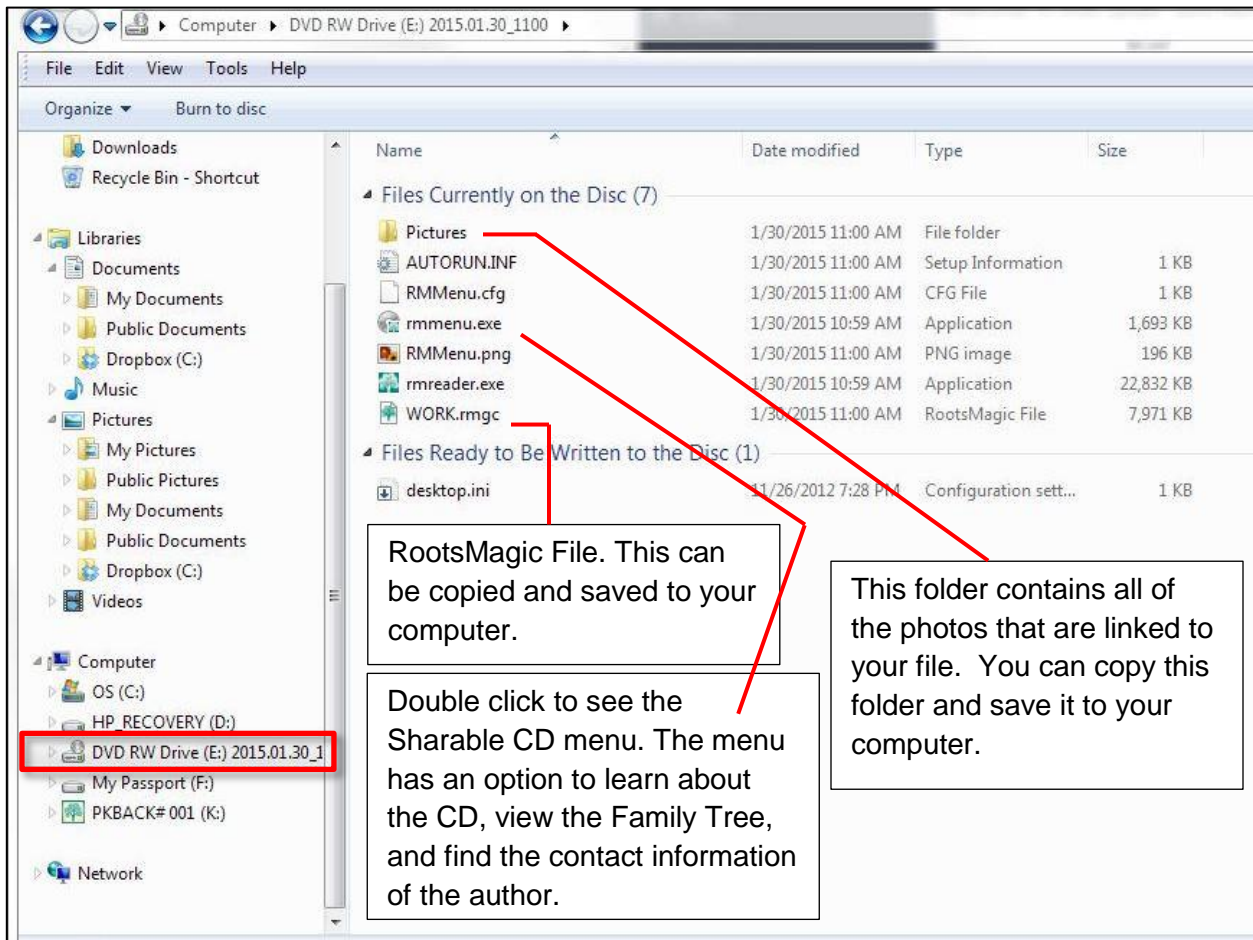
Computer ▸ DVD RW Drive (E:) 2015.01.30_1100 ▸

File Edit View Tools Help

Organize ▾ Burn to disc

Downloads
Recycle Bin - Shortcut

Libraries
Documents
My Documents
Public Documents
Dropbox (C:)
Music
Pictures
My Pictures
Public Pictures
My Documents
Public Documents
Dropbox (C:)
Videos

Computer
OS (C:)
HP_RECOVERY (D:)
DVD RW Drive (E:) 2015.01.30_1
My Passport (F:)
PKBACK# 001 (K:)

Network

| Name | Date modified | Type | Size |
|---|---|---|---|
| Files Currently on the Disc (7) | | | |
| Pictures | 1/30/2015 11:00 AM | File folder | |
| AUTORUN.INF | 1/30/2015 11:00 AM | Setup Information | 1 KB |
| RMMenu.cfg | 1/30/2015 11:00 AM | CFG File | 1 KB |
| rmmenu.exe | 1/30/2015 10:59 AM | Application | 1,693 KB |
| RMMenu.png | 1/30/2015 11:00 AM | PNG image | 196 KB |
| rmreader.exe | 1/30/2015 10:59 AM | Application | 22,832 KB |
| WORK.rmgc | 1/30/2015 11:00 AM | RootsMagic File | 7,971 KB |
| Files Ready to Be Written to the Disc (1) | | | |
| desktop.ini | 11/26/2012 7:28 PM | Configuration sett... | 1 KB |

RootsMagic File. This can be copied and saved to your computer.

This folder contains all of the photos that are linked to your file. You can copy this folder and save it to your computer.

Double click to see the Sharable CD menu. The menu has an option to learn about the CD, view the Family Tree, and find the contact information of the author.